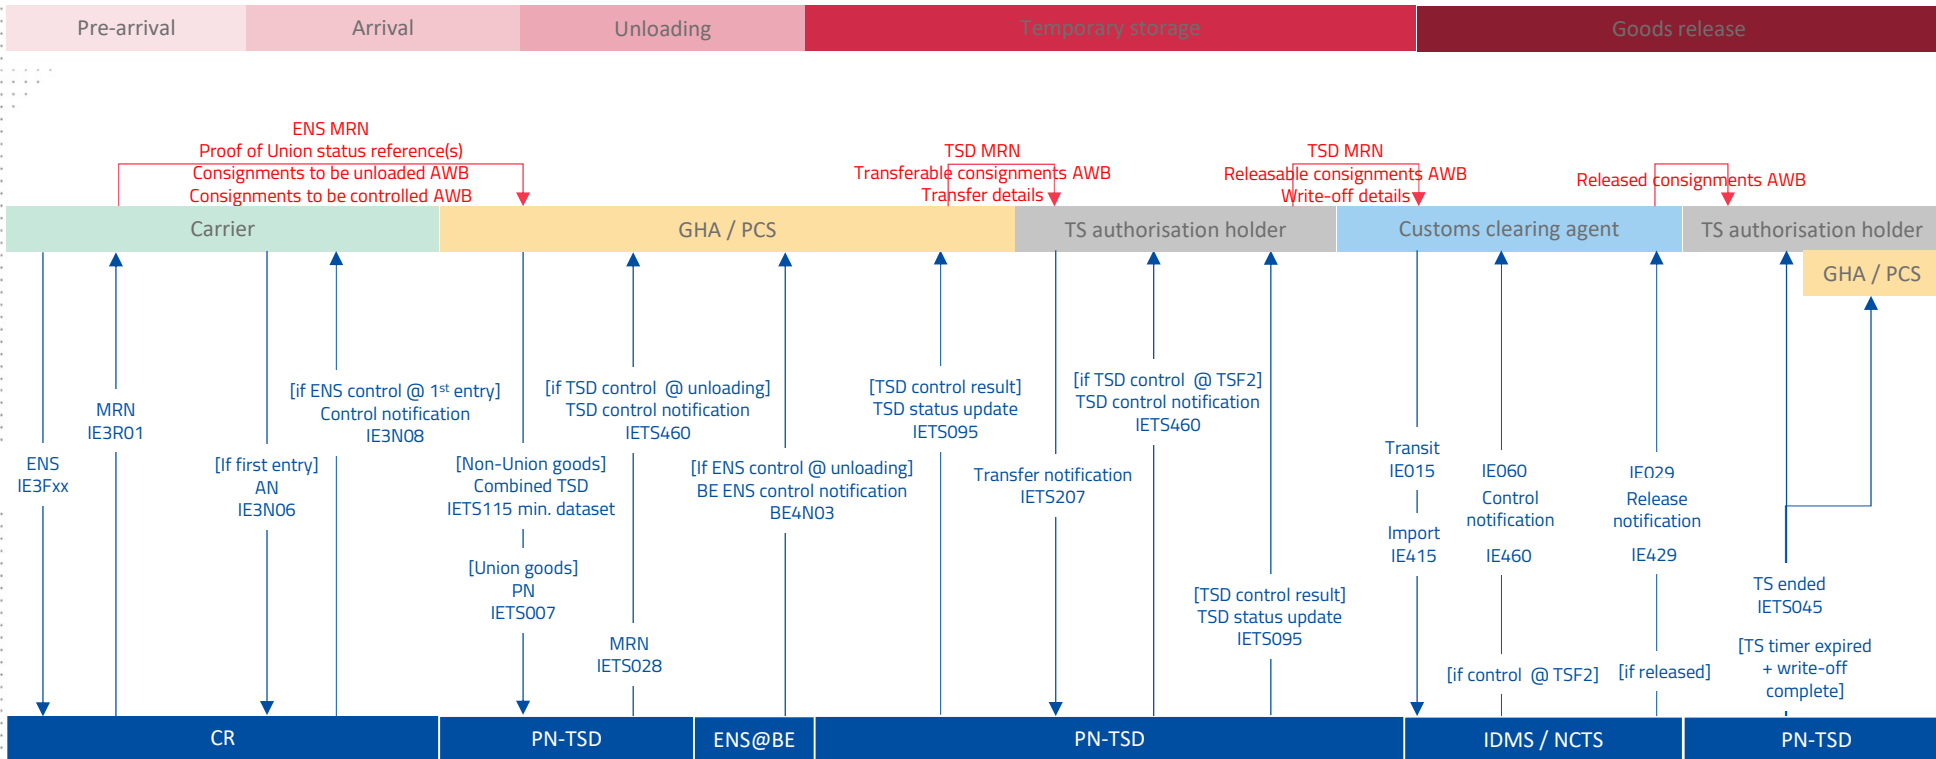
Pre-arrival
Arrival
Unloading
Temporary storage
Goods release

ENS MRN
Proof of Union status reference(s)
Consignments to be unloaded AWB
Consignments to be controlled AWB

TSD MRN
Transferable consignments AWB
Transfer details

TSD MRN
Releasable consignments AWB
Write-off details

Released consignments AWB

Carrier
GHA / PCS
TS authorisation holder
Customs clearing agent
TS authorisation holder
GHA / PCS

ENS
IE3Fxx

MRN
IE3R01

[If first entry]
AN
IE3N06

[if ENS control @ 1st entry]
Control notification
IE3N08

[Non-Union goods]
Combined TSD
IETS115 min. dataset

[Union goods]
PN
IETS007

[if TSD control @ unloading]
TSD control notification
IETS460

MRN
IETS028

[If ENS control @ unloading]
BE ENS control notification
BE4N03

[TSD control result]
TSD status update
IETS095

Transfer notification
IETS207

[if TSD control @ TSF2]
TSD control notification
IETS460

[TSD control result]
TSD status update
IETS095

Transit
IE015

Import
IE415

IE060
Control
notification

IE460

[if control @ TSF2]

IE029
Release
notification

IE429

[if released]

TS ended
IETS045

[TS timer expired
+ write-off
complete]

CR
PN-TSD
ENS@BE
PN-TSD
IDMS / NCTS
PN-TSD